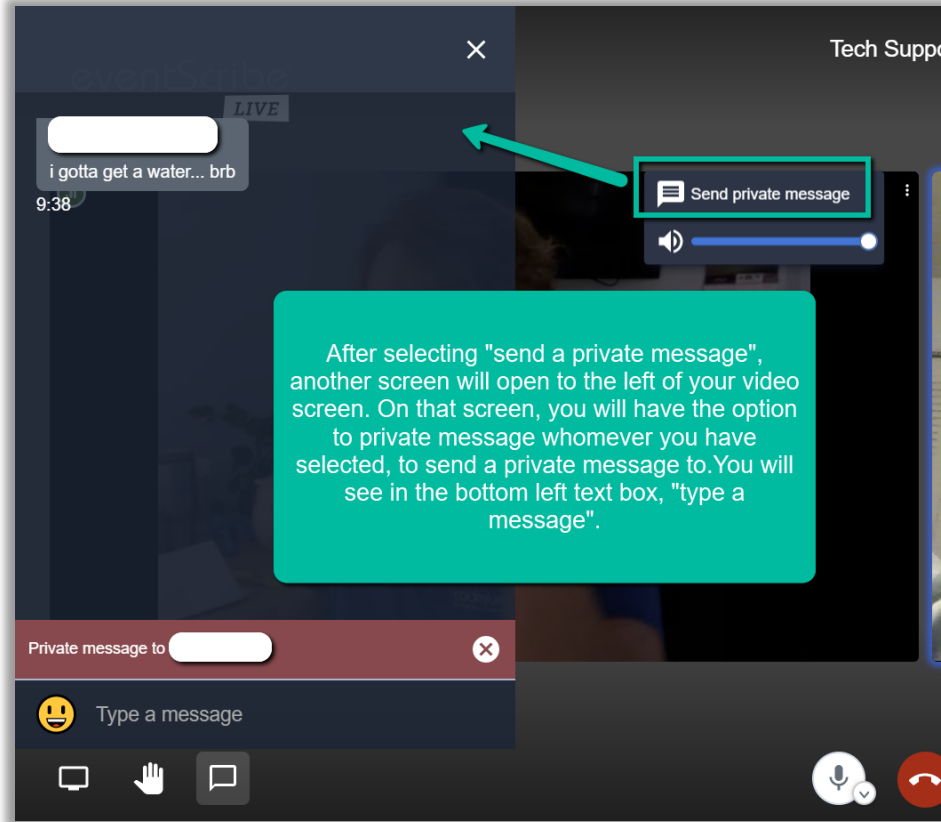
eventScribe LIVE

Tech Suppo

i gotta get a water... brb
9:38

Send private message

After selecting "send a private message", another screen will open to the left of your video screen. On that screen, you will have the option to private message whomever you have selected, to send a private message to.You will see in the bottom left text box, "type a message".

Private message to

Type a message